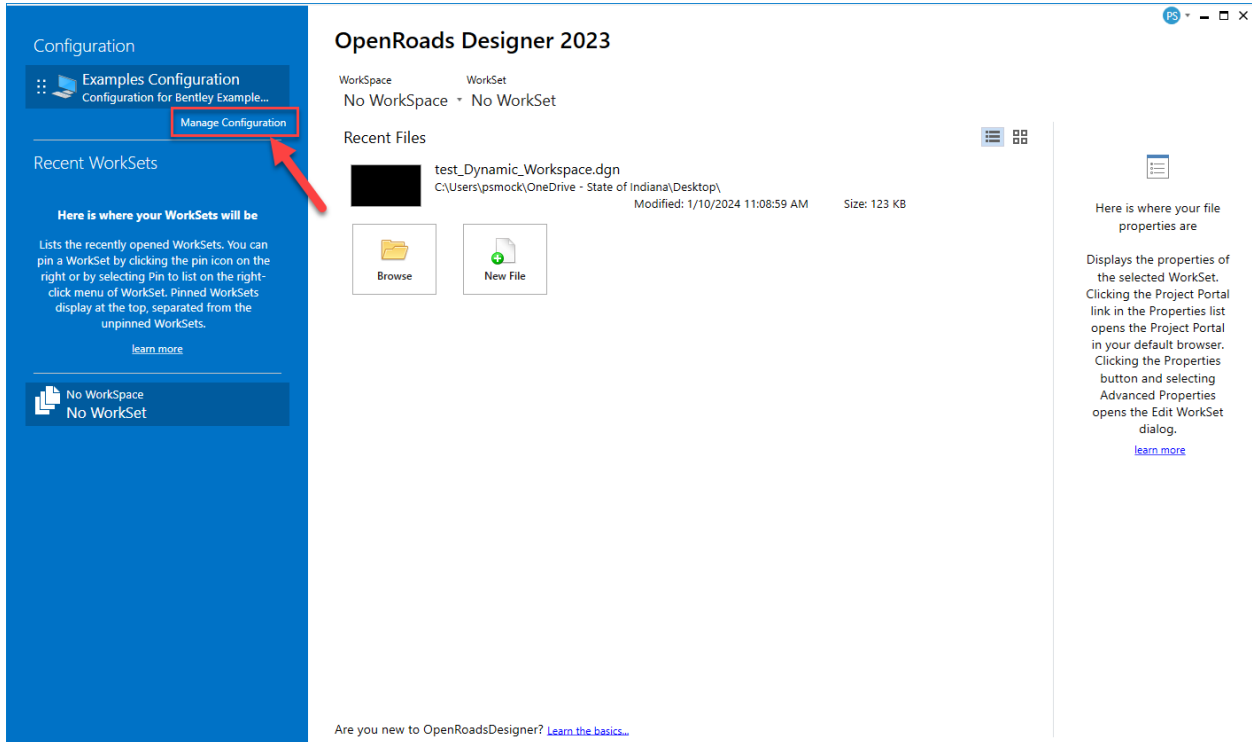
Configuration

Examples Configuration
Configuration for Bentley Example...

Manage Configuration

Recent WorkSets

Here is where your WorkSets will be

Lists the recently opened WorkSets. You can pin a WorkSet by clicking the pin icon on the right or by selecting Pin to list on the right-click menu of WorkSet. Pinned WorkSets display at the top, separated from the unpinned WorkSets.

learn more

No WorkSpace
No WorkSet

PS

OpenRoads Designer 2023

WorkSpace
No WorkSpace

WorkSet
No WorkSet

Recent Files

test_Dynamic_Workspace.dgn
C:\Users\psmock\OneDrive - State of Indiana\Desktop\
Modified: 1/10/2024 11:08:59 AM Size: 123 KB

Browse

New File

Here is where your file properties are

Displays the properties of the selected WorkSet. Clicking the Project Portal link in the Properties list opens the Project Portal in your default browser. Clicking the Properties button and selecting Advanced Properties opens the Edit WorkSet dialog.

learn more

Are you new to OpenRoadsDesigner? Learn the basics...